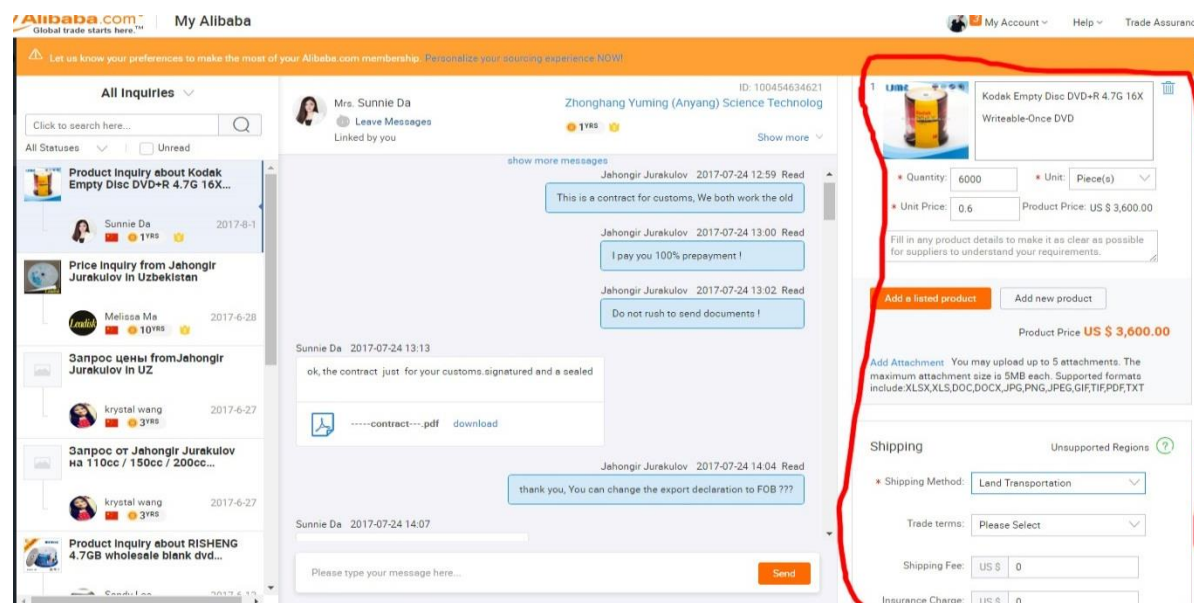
Alibaba.com Global trade starts here.™ | My Alibaba

My Account Help Trade Assuranc

Let us know your preferences to make the most of your Alibaba.com membership. Personalize your sourcing experience NOW!

All Inquiries

Click to search here...

All Statuses Unread

Product Inquiry about Kodak Empty Disc DVD+R 4.7G 16X...
Sunnie Da 2017-8-1
1YRS

Price Inquiry from Jahongir Jurakulov in Uzbekistan
Melissa Ma 2017-6-28
10YRS

Запрос цены fromJahongir Jurakulov in UZ
krystal wang 2017-6-27
3YRS

Запрос от Jahongir Jurakulov на 110cc / 150cc / 200cc...
krystal wang 2017-6-27
3YRS

Product Inquiry about RISHENG 4.7GB wholesale blank dvd...
Sandy Lee 2017-6-13

Mrs. Sunnie Da
Leave Messages
Linked by you

ID: 100454634621
Zhonghang Yuming (Anyang) Science Technolog
1YRS
Show more

show more messages

Jahongir Jurakulov 2017-07-24 12:59 Read
This is a contract for customs, We both work the old

Jahongir Jurakulov 2017-07-24 13:00 Read
I pay you 100% prepayment !

Jahongir Jurakulov 2017-07-24 13:02 Read
Do not rush to send documents !

Sunnie Da 2017-07-24 13:13
ok, the contract just for your customs.signatured and a sealed

-----contract---.pdf download

Jahongir Jurakulov 2017-07-24 14:04 Read
thank you, You can change the export declaration to FOB ???

Sunnie Da 2017-07-24 14:07

Please type your message here...
Send

1
Kodak Empty Disc DVD+R 4.7G 16X Writeable-Once DVD

* Quantity: 6000 * Unit: Piece(s)
* Unit Price: 0.6 Product Price: US $ 3,600.00

Fill in any product details to make it as clear as possible for suppliers to understand your requirements.

Add a listed product Add new product

Product Price US $ 3,600.00

Add Attachment You may upload up to 5 attachments. The maximum attachment size is 5MB each. Supported formats include:XLSX,XLS,DOC,DOCX,JPG,PNG,JPEG,GIF,TIF,PDF,TXT

Shipping Unsupported Regions ?

* Shipping Method: Land Transportation

Trade terms: Please Select

Shipping Fee: US $ 0

Insurance Charge: US $ 0